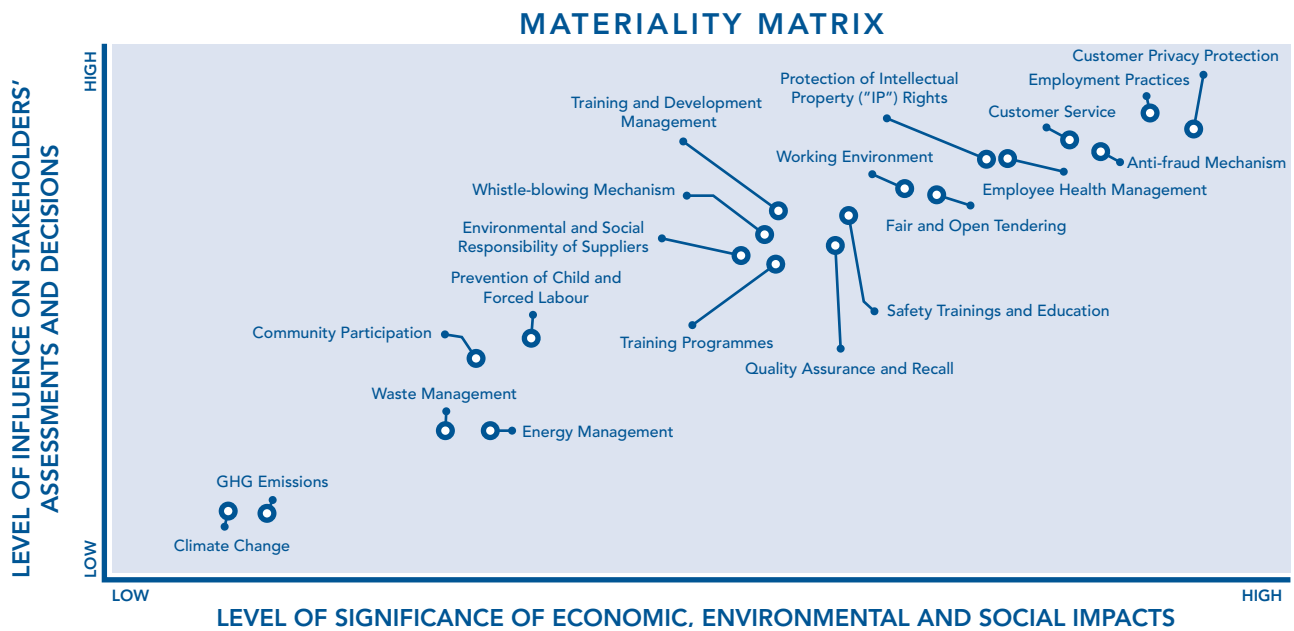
MATERIALITY MATRIX

LEVEL OF INFLUENCE ON STAKEHOLDERS' ASSESSMENTS AND DECISIONS

HIGH

LOW

Customer Privacy Protection

Employment Practices

Protection of Intellectual Property ("IP") Rights

Customer Service

Training and Development Management

Working Environment

Anti-fraud Mechanism

Employee Health Management

Whistle-blowing Mechanism

Fair and Open Tendering

Environmental and Social Responsibility of Suppliers

Prevention of Child and Forced Labour

Safety Trainings and Education

Community Participation

Training Programmes

Quality Assurance and Recall

Waste Management

Energy Management

GHG Emissions

Climate Change

LOW

HIGH

LEVEL OF SIGNIFICANCE OF ECONOMIC, ENVIRONMENTAL AND SOCIAL IMPACTS